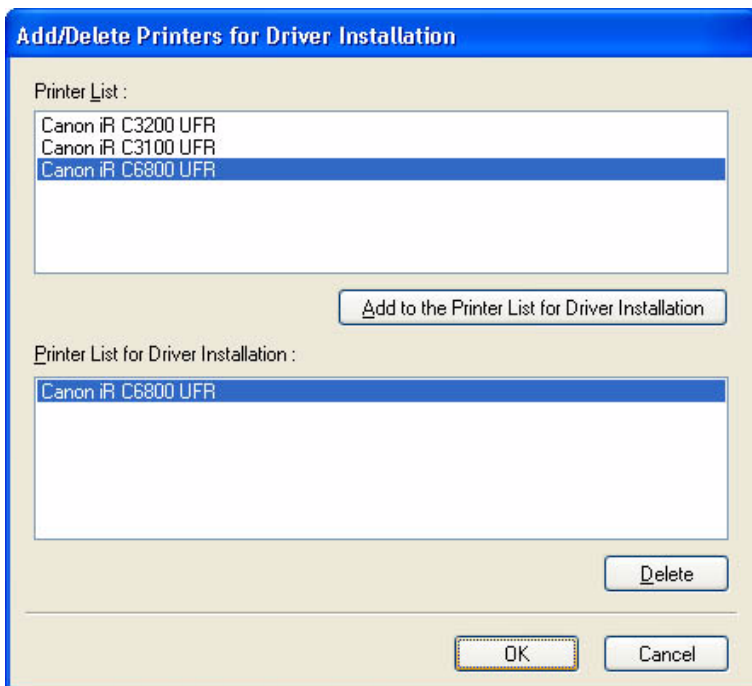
Add/Delete Printers for Driver Installation

Printer List :

Canon iR C3200 UFR
Canon iR C3100 UFR
Canon iR C6800 UFR

Add to the Printer List for Driver Installation

Printer List for Driver Installation :

Canon iR C6800 UFR

Delete

OK

Cancel